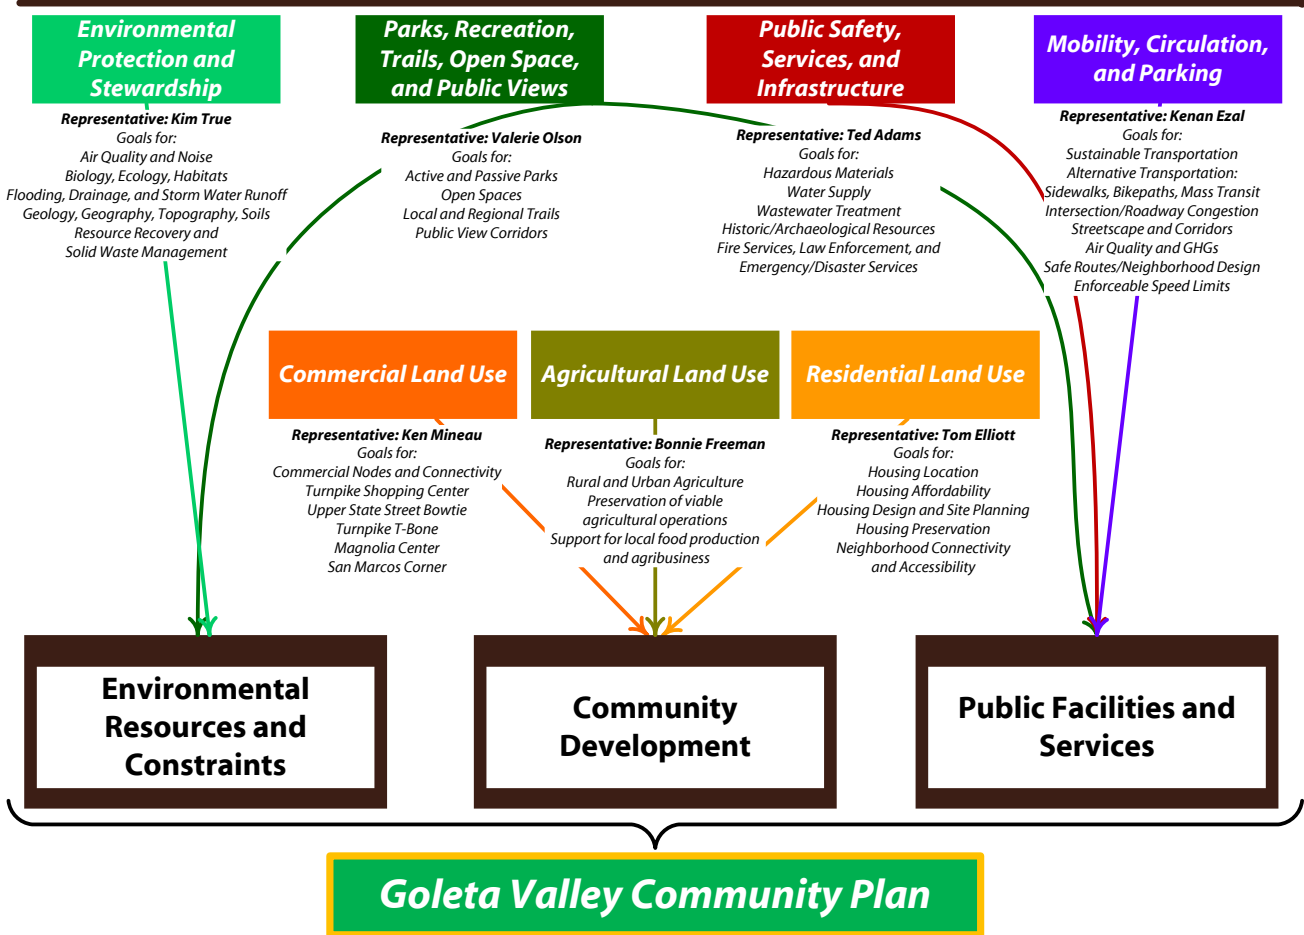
Environmental Protection and Stewardship

Representative: Kim True
Goals for:
Air Quality and Noise
Biology, Ecology, Habitats
Flooding, Drainage, and Storm Water Runoff
Geology, Geography, Topography, Soils
Resource Recovery and Solid Waste Management

Parks, Recreation, Trails, Open Space, and Public Views

Representative: Valerie Olson
Goals for:
Active and Passive Parks
Open Spaces
Local and Regional Trails
Public View Corridors

Public Safety, Services, and Infrastructure

Representative: Ted Adams
Goals for:
Hazardous Materials
Water Supply
Wastewater Treatment
Historic/Archaeological Resources
Fire Services, Law Enforcement, and Emergency/Disaster Services

Mobility, Circulation, and Parking

Representative: Kenan Ezal
Goals for:
Sustainable Transportation
Alternative Transportation:
Sidewalks, Bikepaths, Mass Transit
Intersection/Roadway Congestion
Streetscape and Corridors
Air Quality and GHGs
Safe Routes/Neighborhood Design
Enforceable Speed Limits

Commercial Land Use

Representative: Ken Mineau
Goals for:
Commercial Nodes and Connectivity
Turnpike Shopping Center
Upper State Street Bowtie
Turnpike T-Bone
Magnolia Center
San Marcos Corner

Agricultural Land Use

Representative: Bonnie Freeman
Goals for:
Rural and Urban Agriculture
Preservation of viable agricultural operations
Support for local food production and agribusiness

Residential Land Use

Representative: Tom Elliott
Goals for:
Housing Location
Housing Affordability
Housing Design and Site Planning
Housing Preservation
Neighborhood Connectivity and Accessibility

Environmental Resources and Constraints

Community Development

Public Facilities and Services

Goleta Valley Community Plan